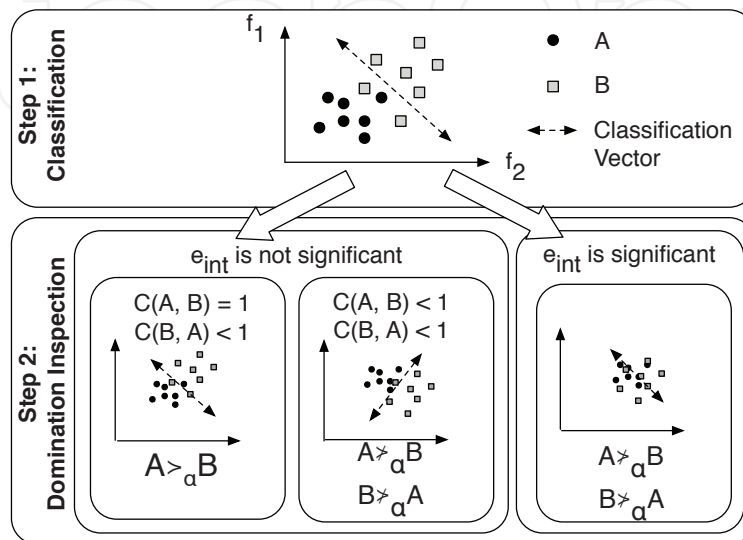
Step 1: Classification

$f_1$

$f_2$

A

B

Classification Vector

Step 2: Domination Inspection

$e_{int}$ is not significant

C(A, B) = 1
C(B, A) < 1

$A \succ_{\alpha} B$

C(A, B) < 1
C(B, A) < 1

$A \nsucc_{\alpha} B$
$B \nsucc_{\alpha} A$

$e_{int}$ is significant

$A \nsucc_{\alpha} B$
$B \nsucc_{\alpha} A$